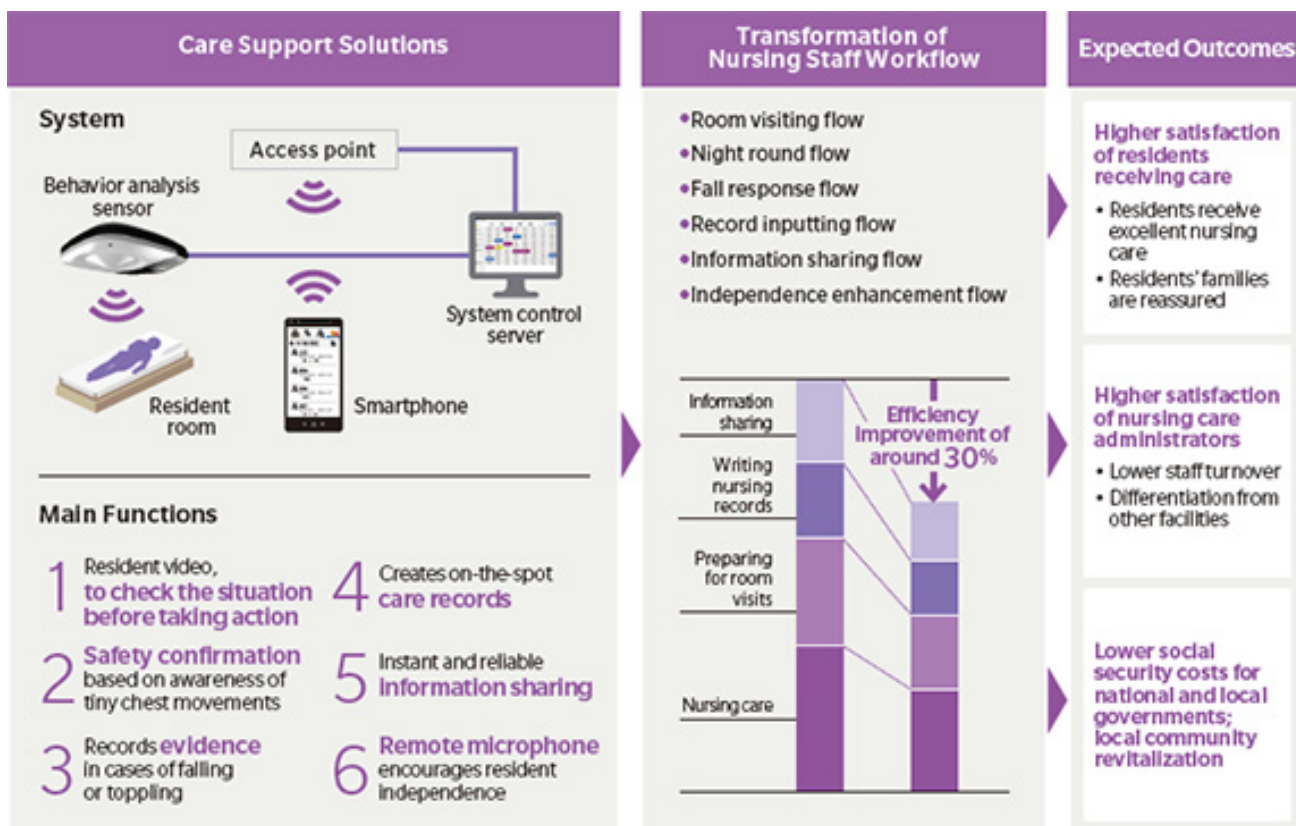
Care Support Solutions

System

Access point

Behavior analysis sensor

System control server

Resident room

Smartphone

Main Functions

1 Resident video, to check the situation before taking action

2 Safety confirmation based on awareness of tiny chest movements

3 Records evidence in cases of falling or toppling

4 Creates on-the-spot care records

5 Instant and reliable information sharing

6 Remote microphone encourages resident independence

Transformation of Nursing Staff Workflow

•Room visiting flow
•Night round flow
•Fall response flow
•Record inputting flow
•Information sharing flow
•Independence enhancement flow

Information sharing

Writing nursing records

Preparing for room visits

Nursing care

Efficiency improvement of around 30%

Expected Outcomes

Higher satisfaction of residents receiving care

• Residents receive excellent nursing care
• Residents' families are reassured

Higher satisfaction of nursing care administrators

• Lower staff turnover
• Differentiation from other facilities

Lower social security costs for national and local governments; local community revitalization